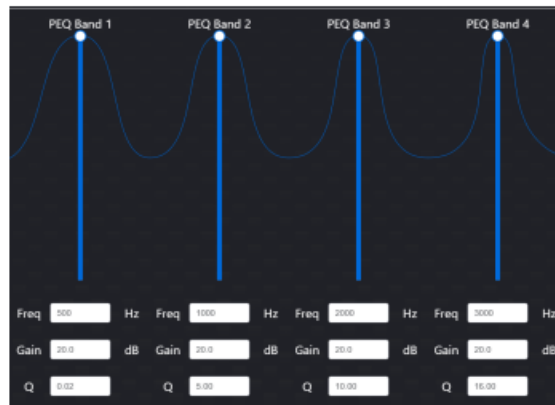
PEQ Band 1
PEQ Band 2
PEQ Band 3
PEQ Band 4

| Freq | 500 | Hz | Freq | 1000 | Hz | Freq | 2000 | Hz | Freq | 3000 | Hz |
|---|---|---|---|---|---|---|---|---|---|---|---|
| Gain | 20.0 | dB | Gain | 20.0 | dB | Gain | 20.0 | dB | Gain | 20.0 | dB |
| Q | 0.02 | | Q | 5.00 | | Q | 10.00 | | Q | 16.00 | |